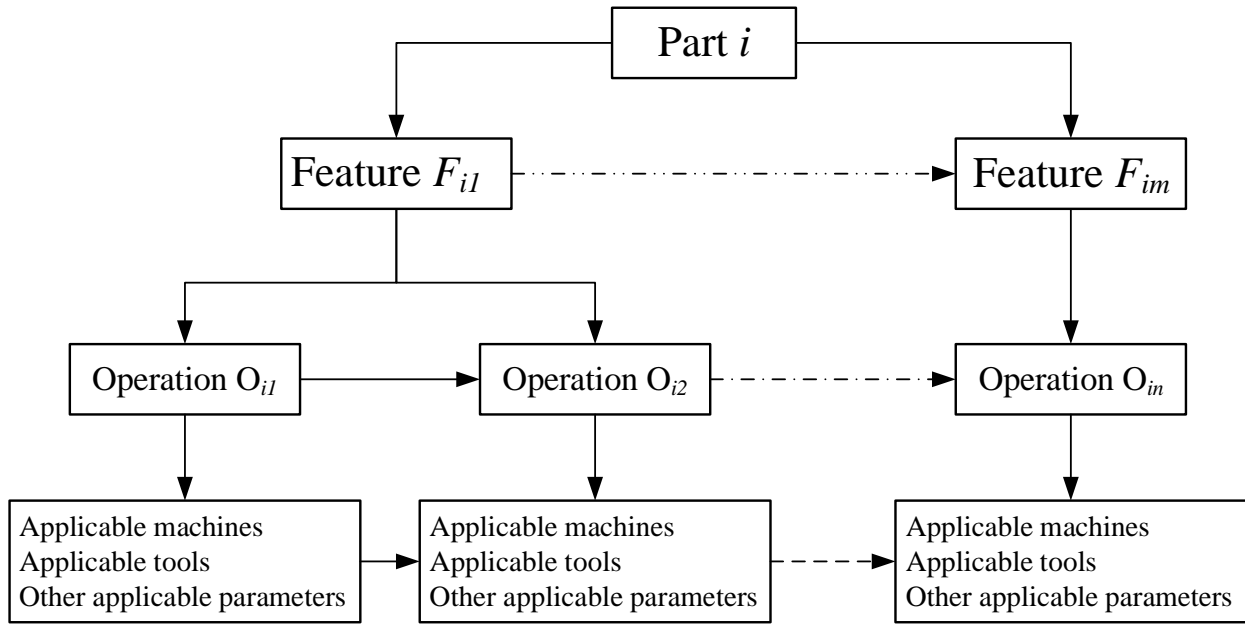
Part $i$

Feature $F_{i1}$

Feature $F_{im}$

Operation $O_{i1}$

Operation $O_{i2}$

Operation $O_{in}$

Applicable machines
Applicable tools
Other applicable parameters

Applicable machines
Applicable tools
Other applicable parameters

Applicable machines
Applicable tools
Other applicable parameters